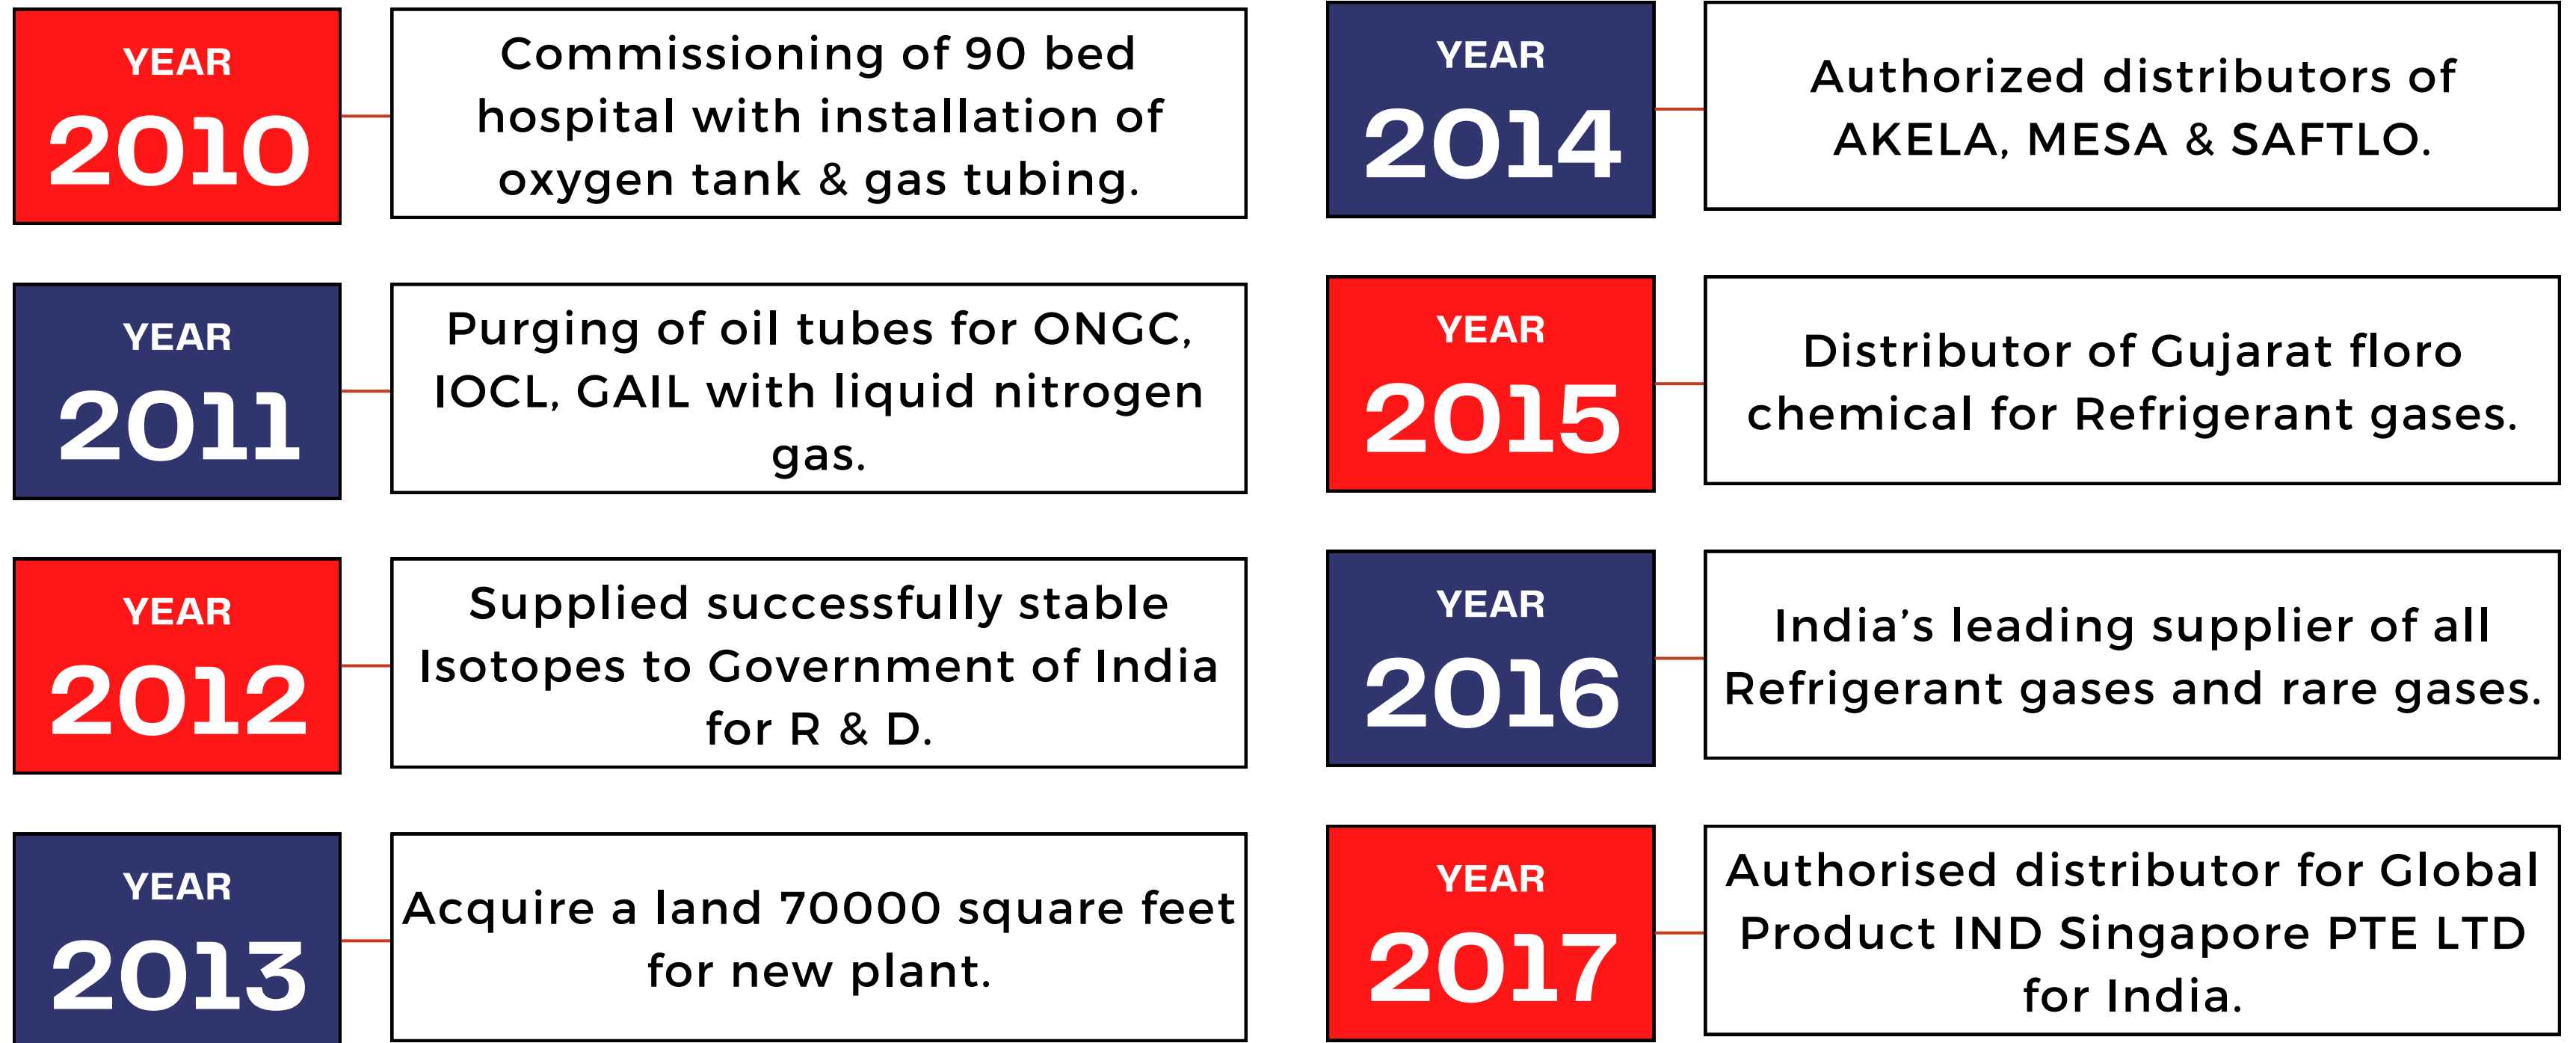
YEAR
2010

Commissioning of 90 bed hospital with installation of oxygen tank & gas tubing.

YEAR
2011

Purging of oil tubes for ONGC, IOCL, GAIL with liquid nitrogen gas.

YEAR
2012

Supplied successfully stable Isotopes to Government of India for R & D.

YEAR
2013

Acquire a land 70000 square feet for new plant.

YEAR
2014

Authorized distributors of AKELA, MESA & SAFTLO.

YEAR
2015

Distributor of Gujarat floro chemical for Refrigerant gases.

YEAR
2016

India’s leading supplier of all Refrigerant gases and rare gases.

YEAR
2017

Authorised distributor for Global Product IND Singapore PTE LTD for India.